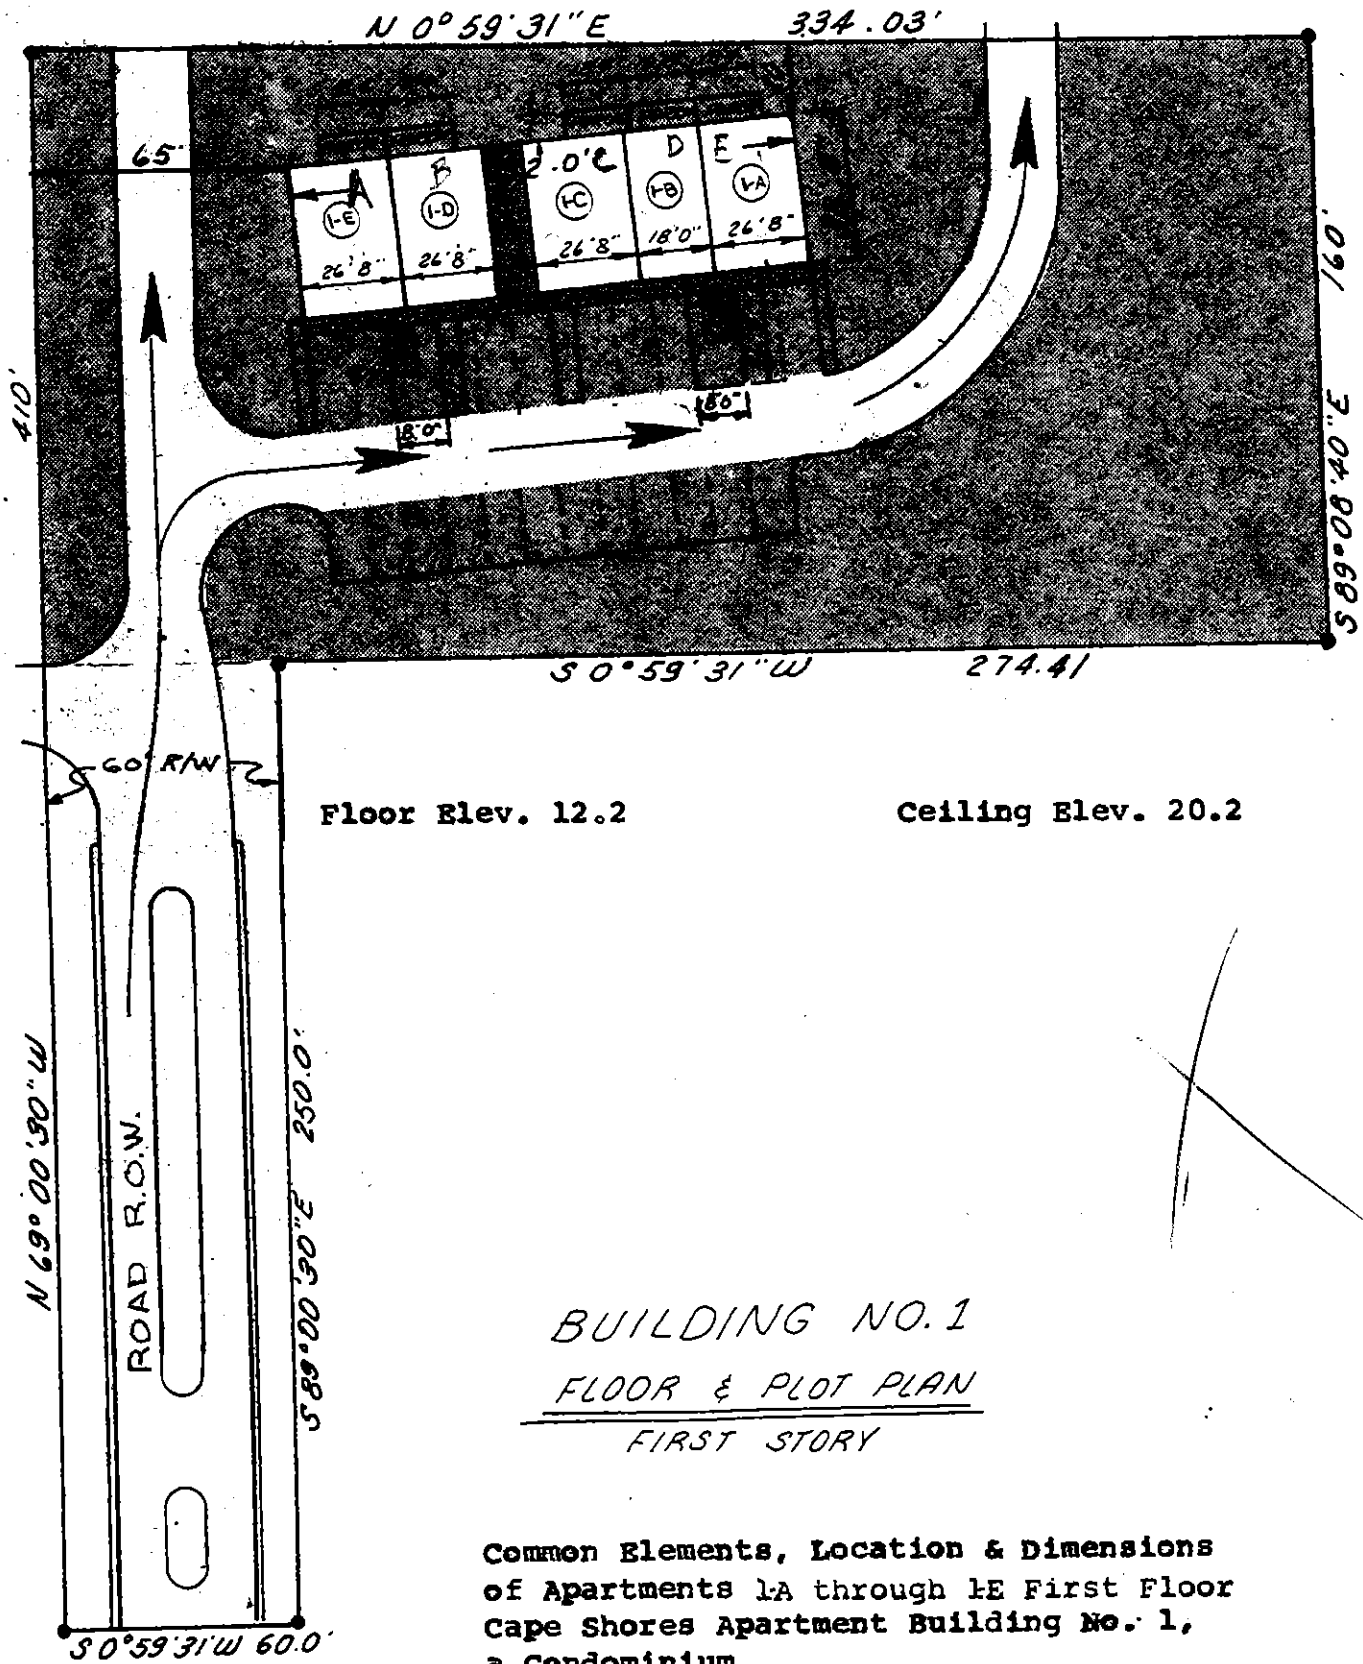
N 0° 59' 31" E
334.03'

65'

A B 2.0' C D E

1-E 1-D 1-C 1-B 1-A

26' 8" 26' 8" 26' 8" 18' 0" 26' 8"

8' 0" 8' 0"

410'

160'

S 89° 08' 40" E

S 0° 59' 31" W
274.41

60' R/W

Floor Elev. 12.2

Ceiling Elev. 20.2

N 89° 00' 30" W

ROAD R.O.W.

S 89° 00' 30" E 250.0'

BUILDING NO. 1
FLOOR & PLOT PLAN
FIRST STORY

S 0° 59' 31" W 60.0'

Common Elements, Location & Dimensions of Apartments 1-A through 1-E First Floor Cape Shores Apartment Building No. 1, a Condominium